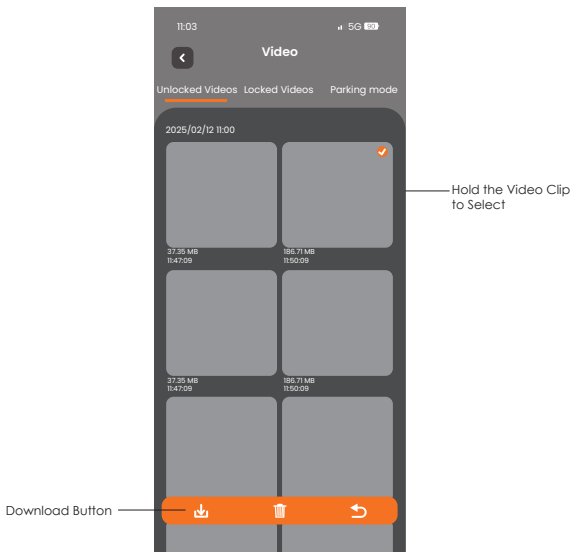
11:03

5G 90

Video

Unlocked Videos

Locked Videos

Parking mode

2025/02/12 11:00

37.35 MB
11:47:09

186.71 MB
11:50:09

37.35 MB
11:47:09

186.71 MB
11:50:09

Hold the Video Clip to Select

Download Button